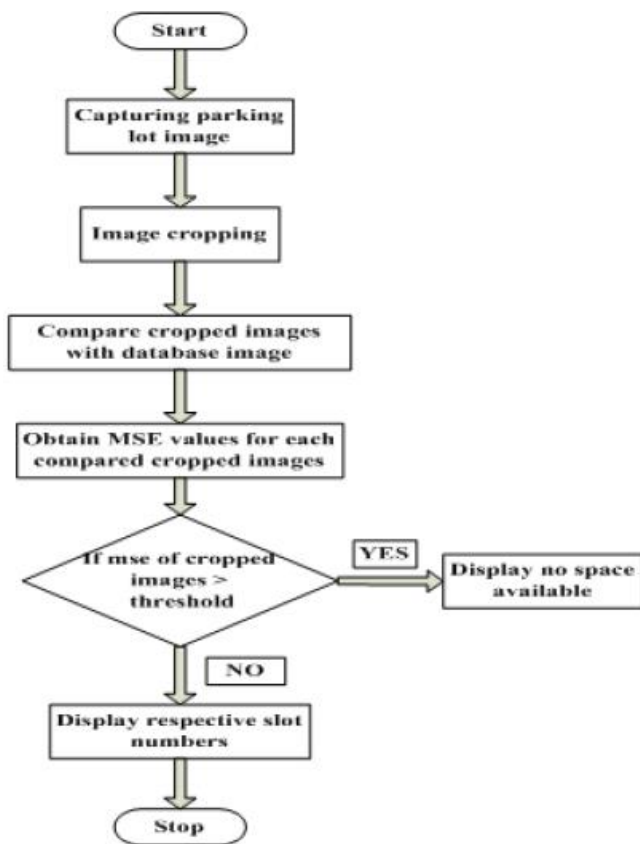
Start

Capturing parking lot image

Image cropping

Compare cropped images with database image

Obtain MSE values for each compared cropped images

If mse of cropped images > threshold

YES

Display no space available

NO

Display respective slot numbers

Stop